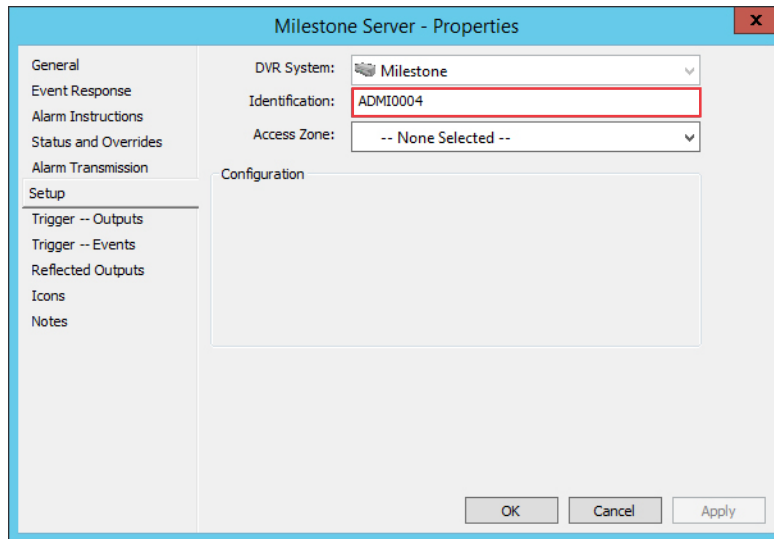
Milestone Server - Properties

General
Event Response
Alarm Instructions
Status and Overrides
Alarm Transmission
Setup
Trigger -- Outputs
Trigger -- Events
Reflected Outputs
Icons
Notes

DVR System: Milestone
Identification: ADMI0004
Access Zone: -- None Selected --

Configuration

OK
Cancel
Apply